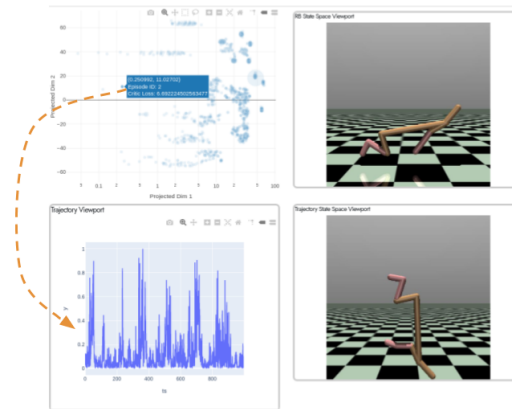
RB State Space Viewport

60
40
20
0
−20
−40
−60

Projected Dim 2

(0.250982, 11.02702)
Episode ID: 2
Critic Loss: 6.650224502593477

3 0.1 2 5 1 2 5 10 2 5 100

Projected Dim 1

Trajectory Viewport

1
0.8
0.6
0.4
0.2

y

0 200 400 600 800

ts

Trajectory State Space Viewport